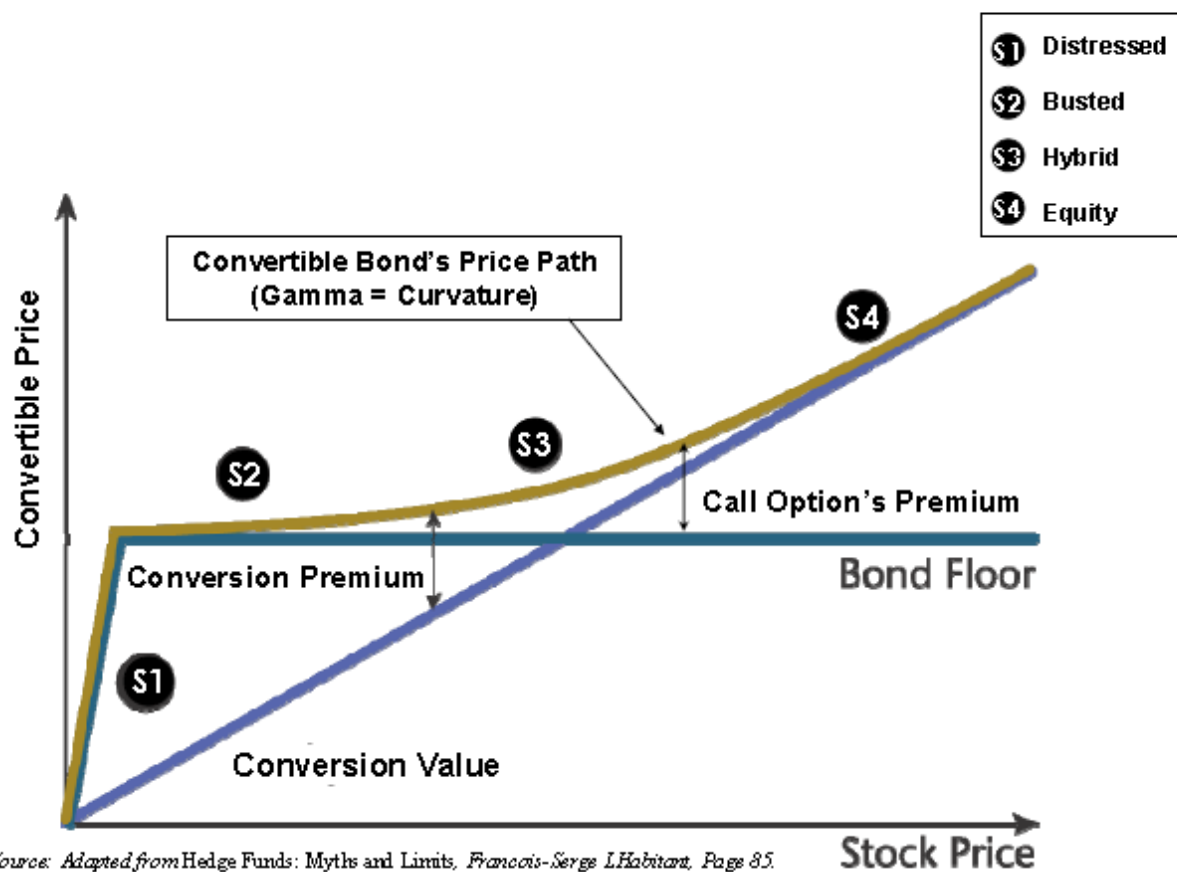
S1 Distressed
S2 Busted
S3 Hybrid
S4 Equity

Convertible Bond's Price Path (Gamma = Curvature)

Convertible Price

S4

S3

S2

Call Option's Premium

Conversion Premium

Bond Floor

S1

Conversion Value

ource: Adapted from Hedge Funds: Myths and Limits, Francois-Serge LHabitant, Page 85.

Stock Price